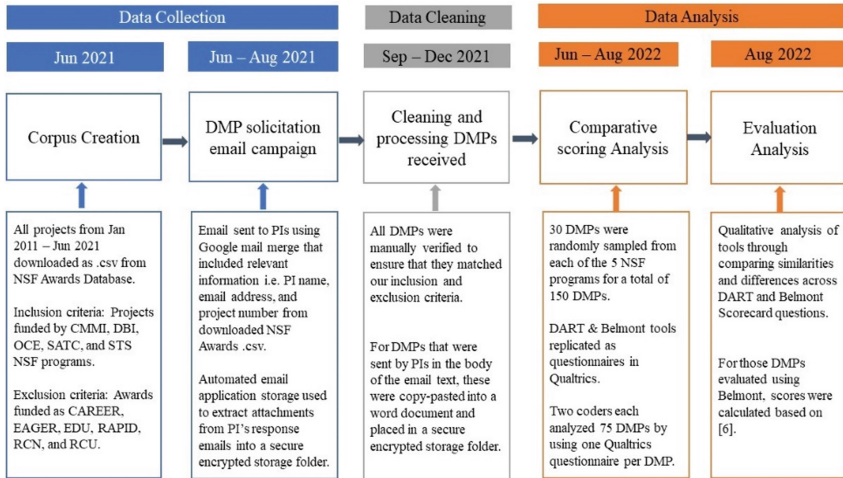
Data Collection

Jun 2021

Jun – Aug 2021

Data Cleaning

Sep – Dec 2021

Data Analysis

Jun – Aug 2022

Aug 2022

Corpus Creation

DMP solicitation email campaign

Cleaning and processing DMPs received

Comparative scoring Analysis

Evaluation Analysis

All projects from Jan 2011 – Jun 2021 downloaded as .csv from NSF Awards Database.

Inclusion criteria: Projects funded by CMMI, DBI, OCE, SATC, and STS NSF programs.

Exclusion criteria: Awards funded as CAREER, EAGER, EDU, RAPID, RCN, and RCU.

Email sent to PIs using Google mail merge that included relevant information i.e. PI name, email address, and project number from downloaded NSF Awards .csv.

Automated email application storage used to extract attachments from PI's response emails into a secure encrypted storage folder.

All DMPs were manually verified to ensure that they matched our inclusion and exclusion criteria.

For DMPs that were sent by PIs in the body of the email text, these were copy-pasted into a word document and placed in a secure encrypted storage folder.

30 DMPs were randomly sampled from each of the 5 NSF programs for a total of 150 DMPs.

DART & Belmont tools replicated as questionnaires in Qualtrics.

Two coders each analyzed 75 DMPs by using one Qualtrics questionnaire per DMP.

Qualitative analysis of tools through comparing similarities and differences across DART and Belmont Scorecard questions.

For those DMPs evaluated using Belmont, scores were calculated based on [6].